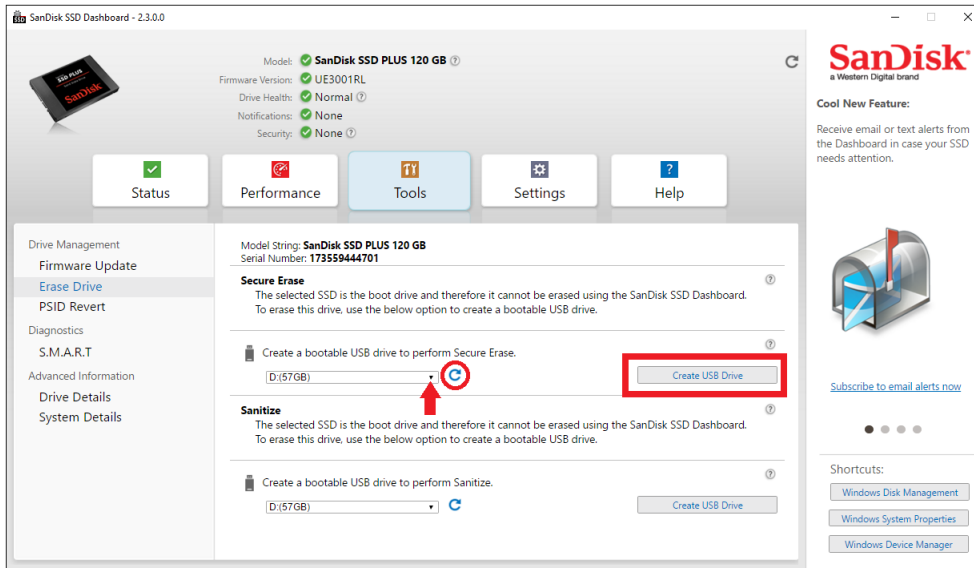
SanDisk SSD Dashboard - 2.3.0.0

SSD PLUS
SanDisk

Model: SanDisk SSD PLUS 120 GB
Firmware Version: UE3001RL
Drive Health: Normal
Notifications: None
Security: None

Status
Performance
Tools
Settings
Help

SanDisk
a Western Digital brand

Cool New Feature:

Receive email or text alerts from the Dashboard in case your SSD needs attention.

Subscribe to email alerts now

Shortcuts:
Windows Disk Management
Windows System Properties
Windows Device Manager

Drive Management
Firmware Update
Erase Drive
PSID Revert
Diagnostics
S.M.A.R.T
Advanced Information
Drive Details
System Details

Model String: SanDisk SSD PLUS 120 GB
Serial Number: 173559444701

Secure Erase
The selected SSD is the boot drive and therefore it cannot be erased using the SanDisk SSD Dashboard. To erase this drive, use the below option to create a bootable USB drive.

Create a bootable USB drive to perform Secure Erase.
D:(57GB)
Create USB Drive

Sanitize
The selected SSD is the boot drive and therefore it cannot be erased using the SanDisk SSD Dashboard. To erase this drive, use the below option to create a bootable USB drive.

Create a bootable USB drive to perform Sanitize.
D:(57GB)
Create USB Drive